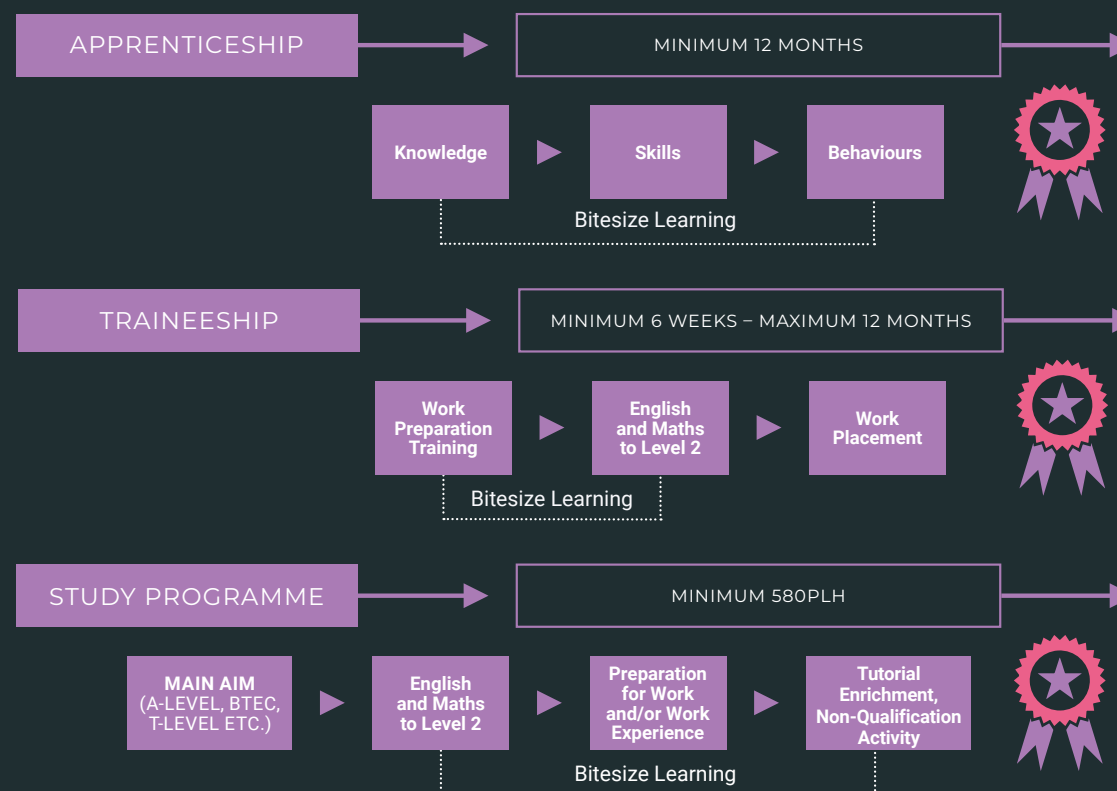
APPRENTICESHIP

MINIMUM 12 MONTHS

Knowledge

Skills

Behaviours

Bitesize Learning

TRAINEESHIP

MINIMUM 6 WEEKS – MAXIMUM 12 MONTHS

Work Preparation Training

English and Maths to Level 2

Work Placement

Bitesize Learning

STUDY PROGRAMME

MINIMUM 580PLH

MAIN AIM (A-LEVEL, BTEC, T-LEVEL ETC.)

English and Maths to Level 2

Preparation for Work and/or Work Experience

Tutorial Enrichment, Non-Qualification Activity

Bitesize Learning